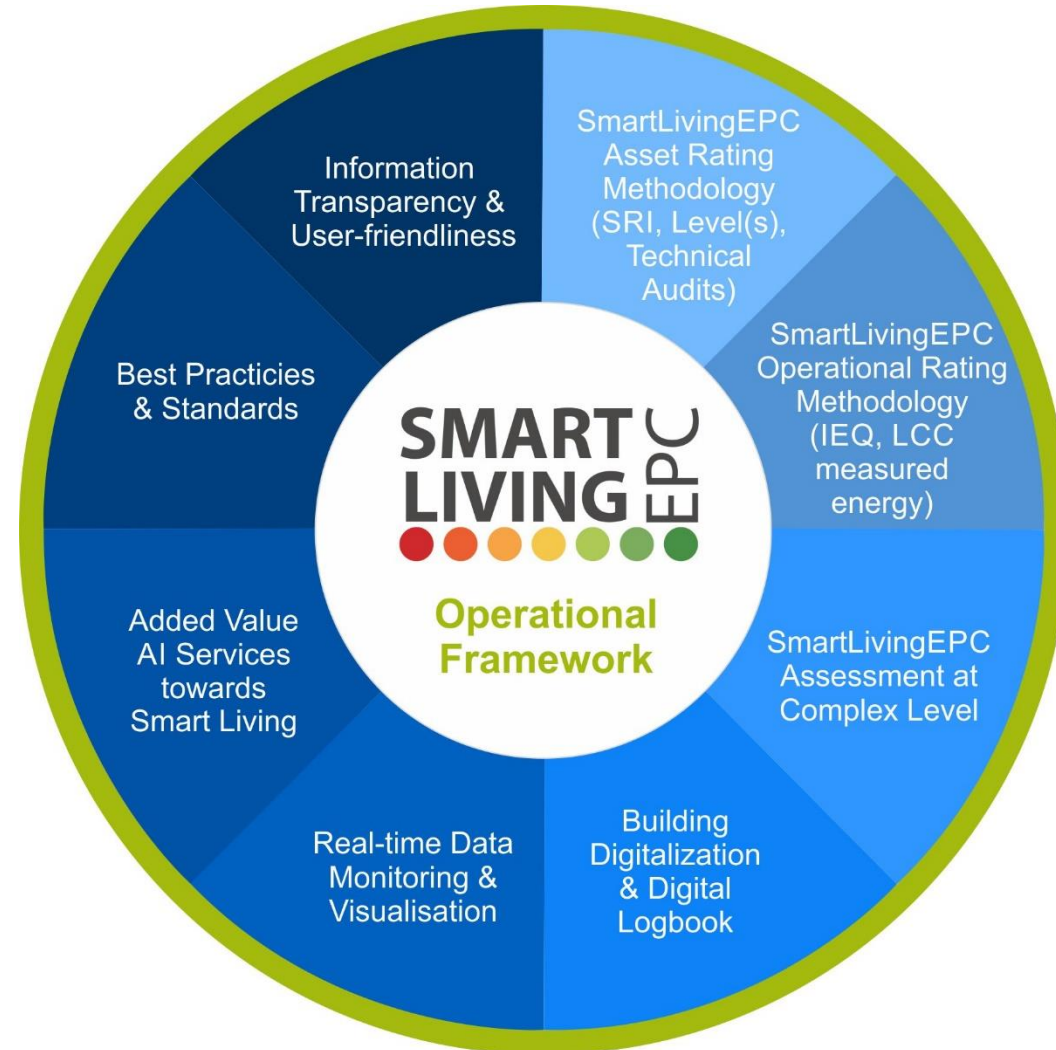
SMART LIVING EPC

Operational Framework

SmartLivingEPC Asset Rating Methodology (SRI, Level(s), Technical Audits)

SmartLivingEPC Operational Rating Methodology (IEQ, LCC measured energy)

SmartLivingEPC Assessment at Complex Level

Building Digitalization & Digital Logbook

Real-time Data Monitoring & Visualisation

Added Value AI Services towards Smart Living

Best Practicies & Standards

Information Transparency & User-friendliness